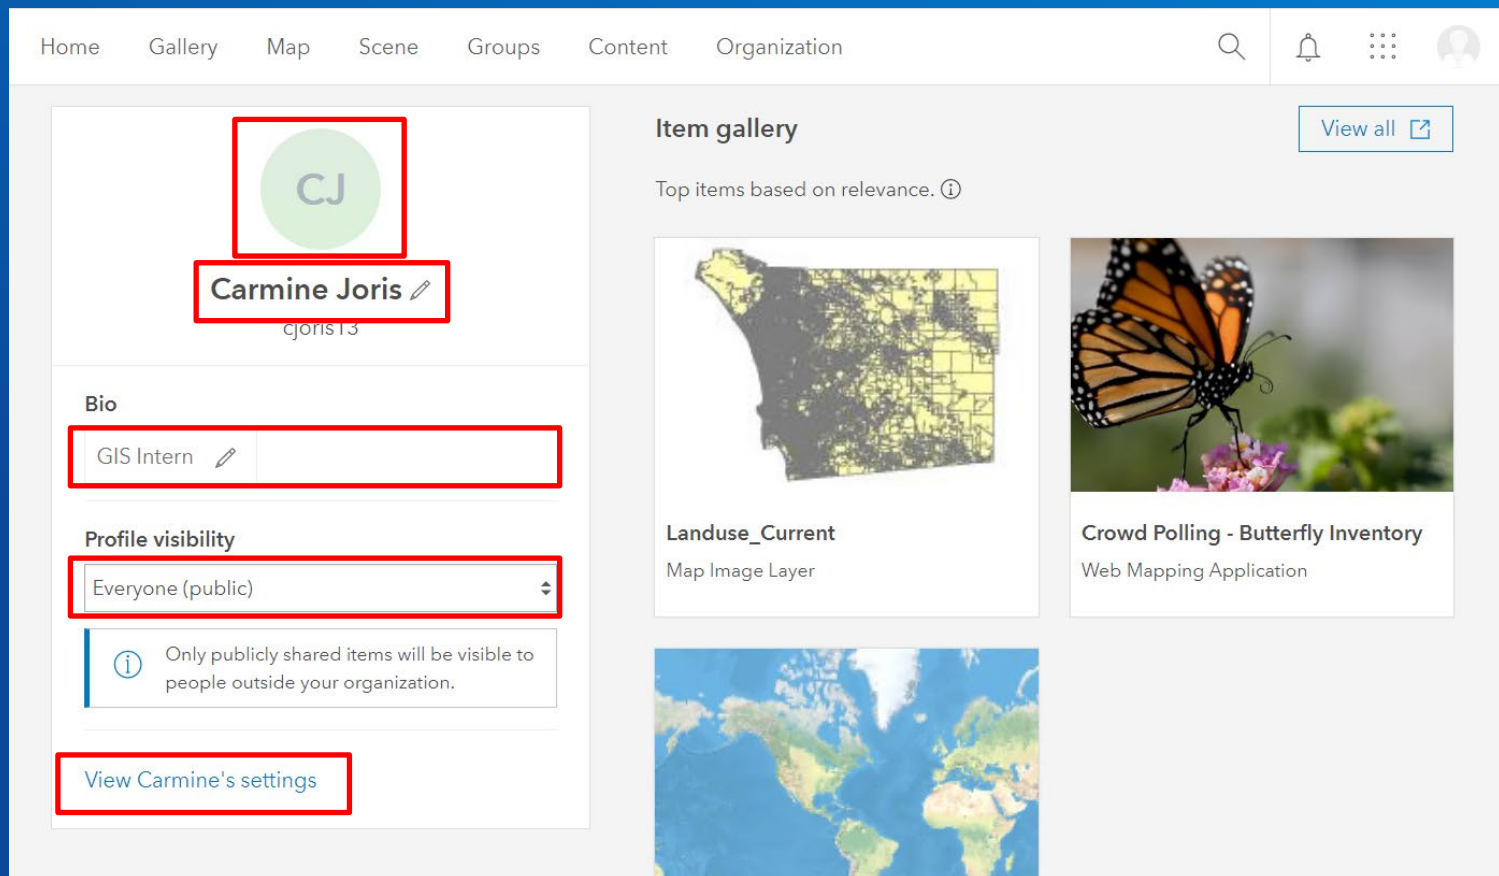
Home Gallery Map Scene Groups Content Organization

CJ

Carmine Joris

cjoris13

Bio

GIS Intern

Profile visibility

Everyone (public)

Only publicly shared items will be visible to people outside your organization.

View Carmine's settings

Item gallery

View all

Top items based on relevance.

Landuse_Current

Map Image Layer

Crowd Polling - Butterfly Inventory

Web Mapping Application